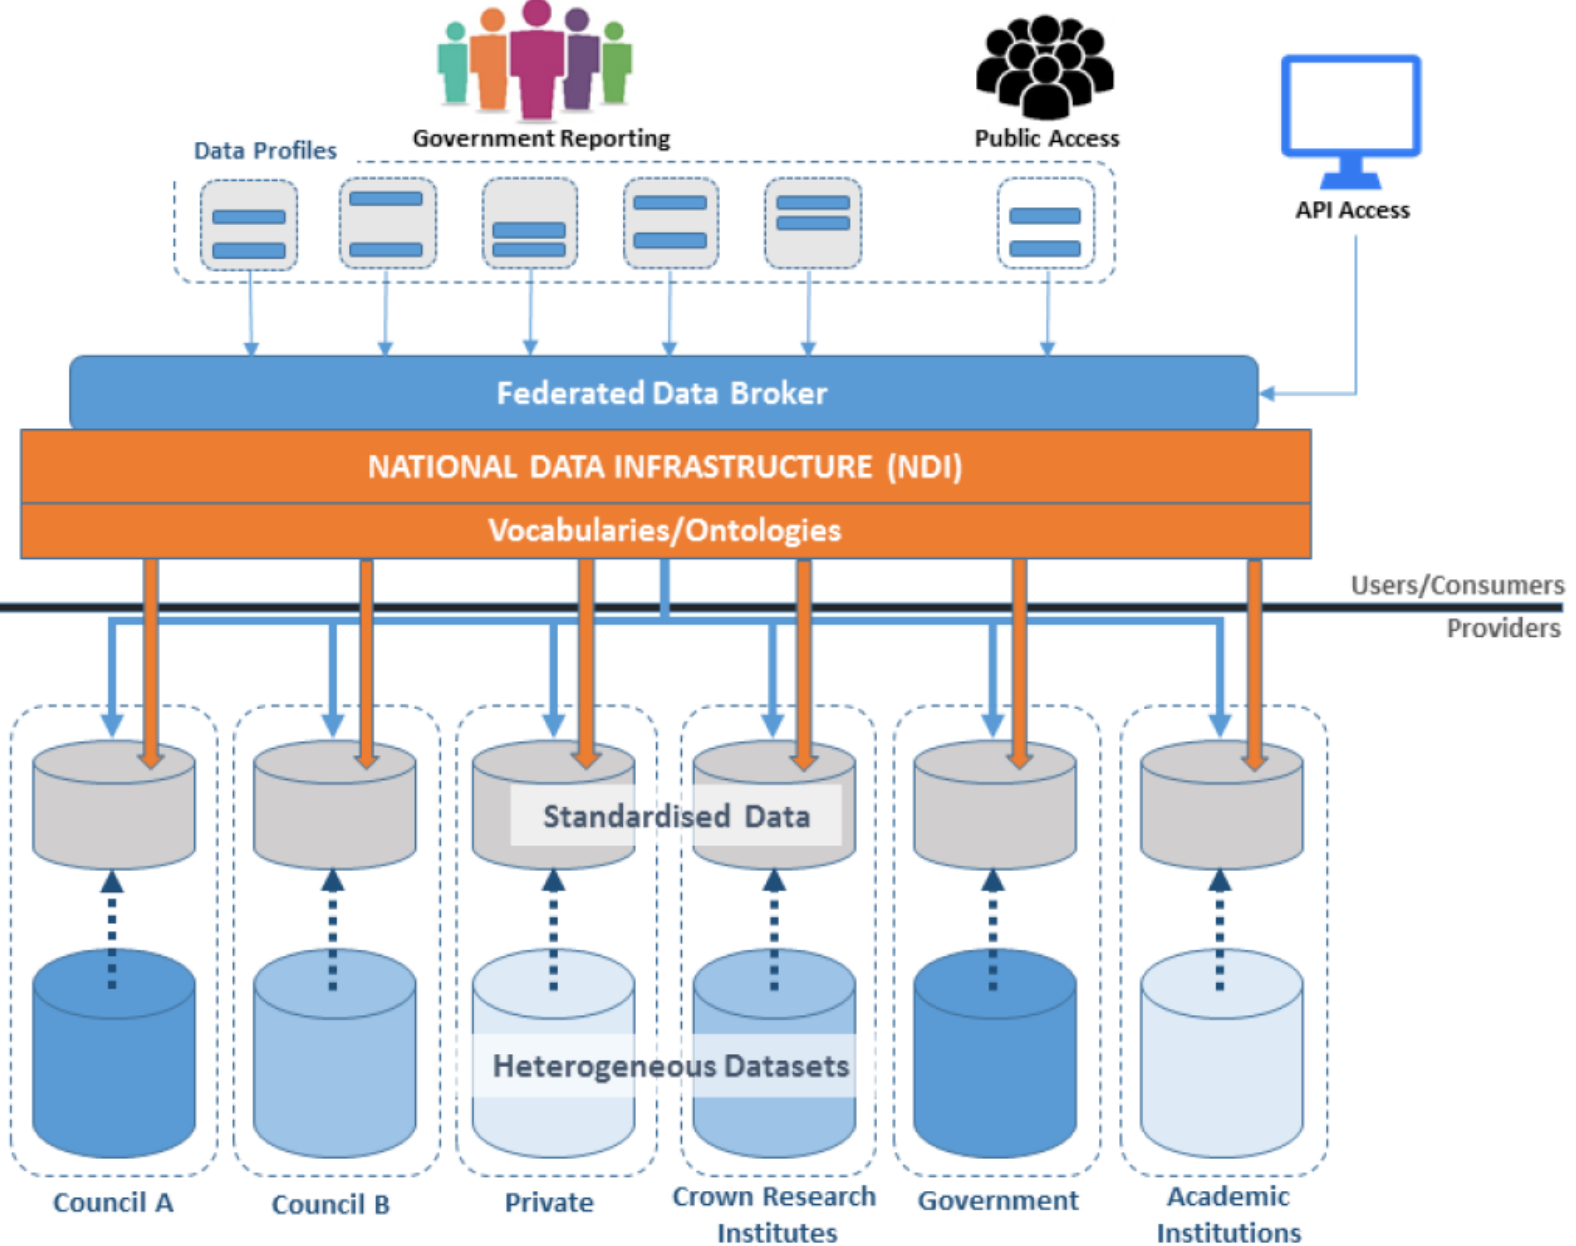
Government Reporting

Public Access

Data Profiles

API Access

Federated Data Broker

NATIONAL DATA INFRASTRUCTURE (NDI)

Vocabularies/Ontologies

Users/Consumers

Providers

Standardised Data

Heterogeneous Datasets

Council A

Council B

Private

Crown Research Institutes

Government

Academic Institutions